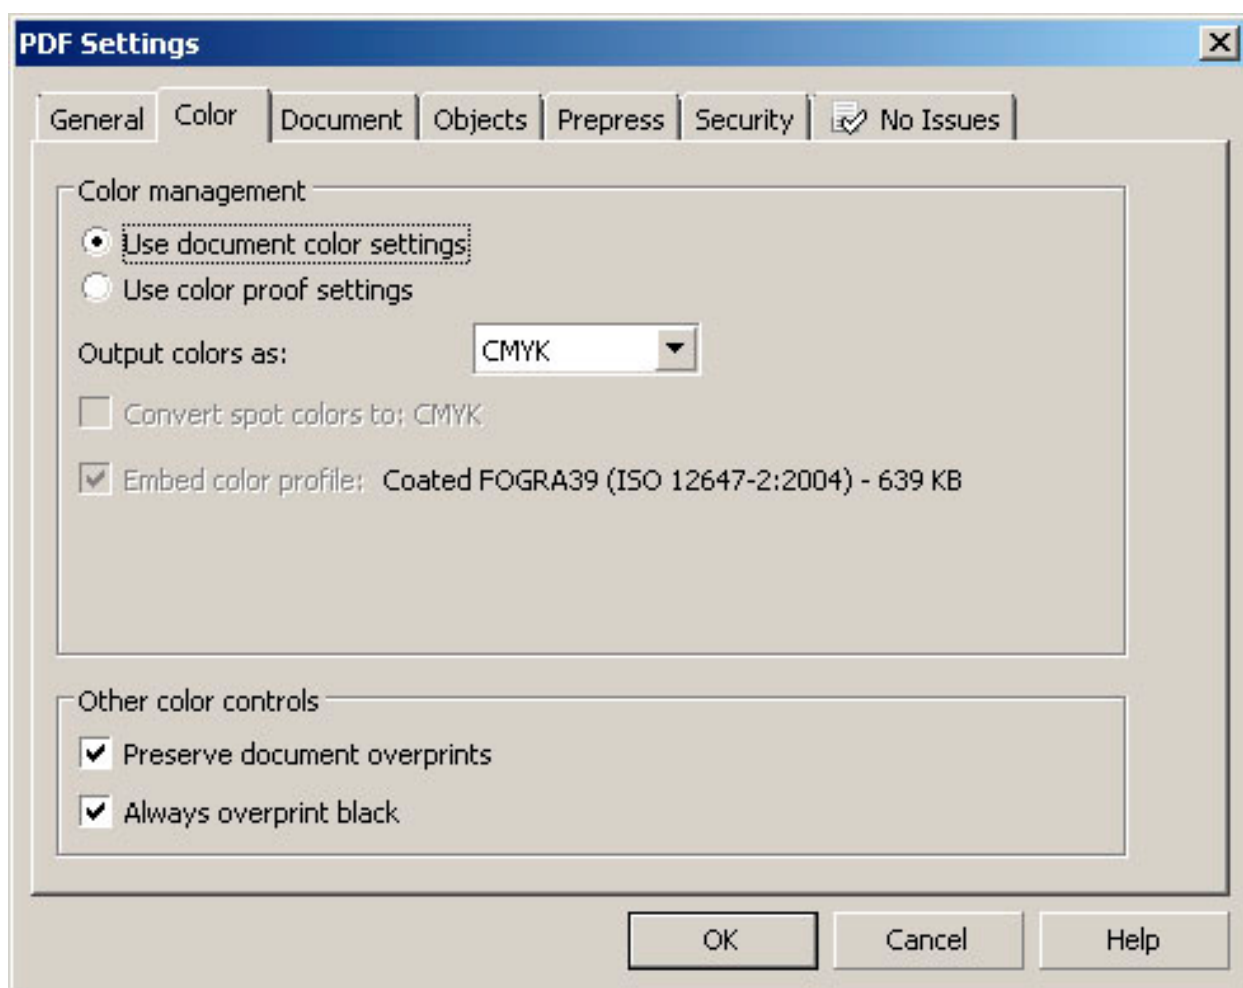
PDF Settings

General | Color | Document | Objects | Prepress | Security | No Issues

Color management

Use document color settings

Use color proof settings

Output colors as: CMYK

Convert spot colors to: CMYK

Embed color profile: Coated FOGRA39 (ISO 12647-2:2004) - 639 KB

Other color controls

Preserve document overprints

Always overprint black

OK Cancel Help